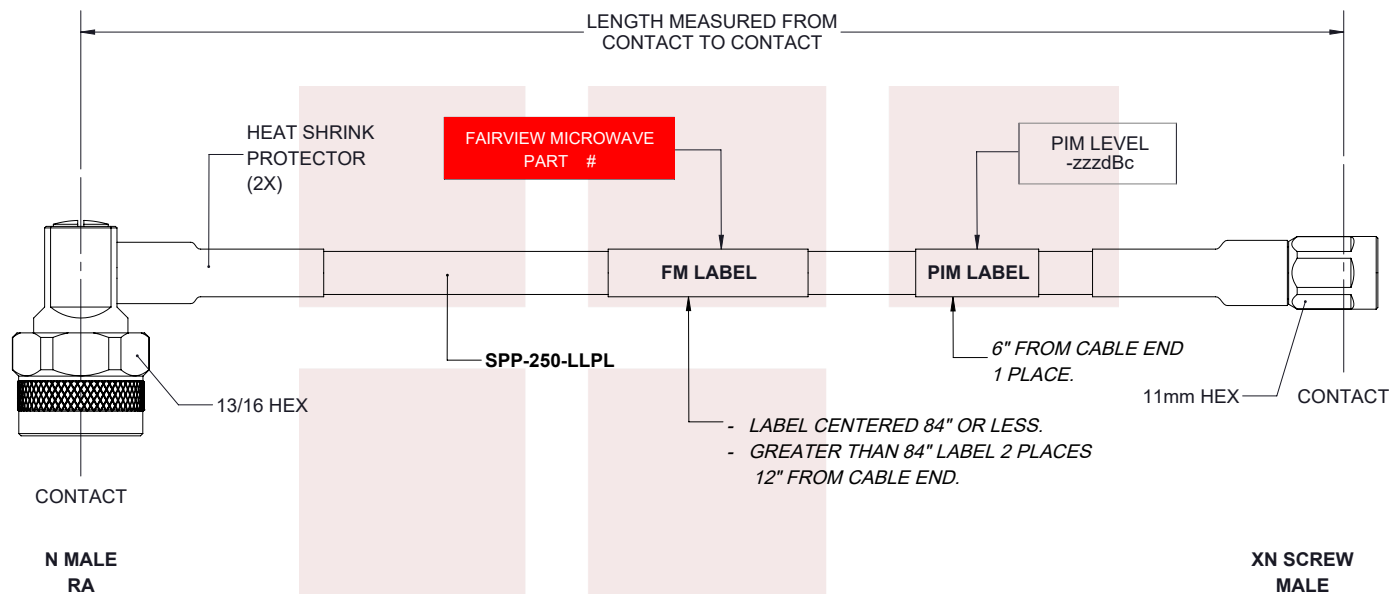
LENGTH MEASURED FROM
CONTACT TO CONTACT

HEAT SHRINK
PROTECTOR
(2X)

FAIRVIEW MICROWAVE
PART #

PIM LEVEL
-zzzdBc

FM LABEL

PIM LABEL

SPP-250-LLPL

6" FROM CABLE END
1 PLACE.

13/16 HEX

11mm HEX

CONTACT

- LABEL CENTERED 84" OR LESS.
- GREATER THAN 84" LABEL 2 PLACES 12" FROM CABLE END.

CONTACT

N MALE
RA

XN SCREW
MALE